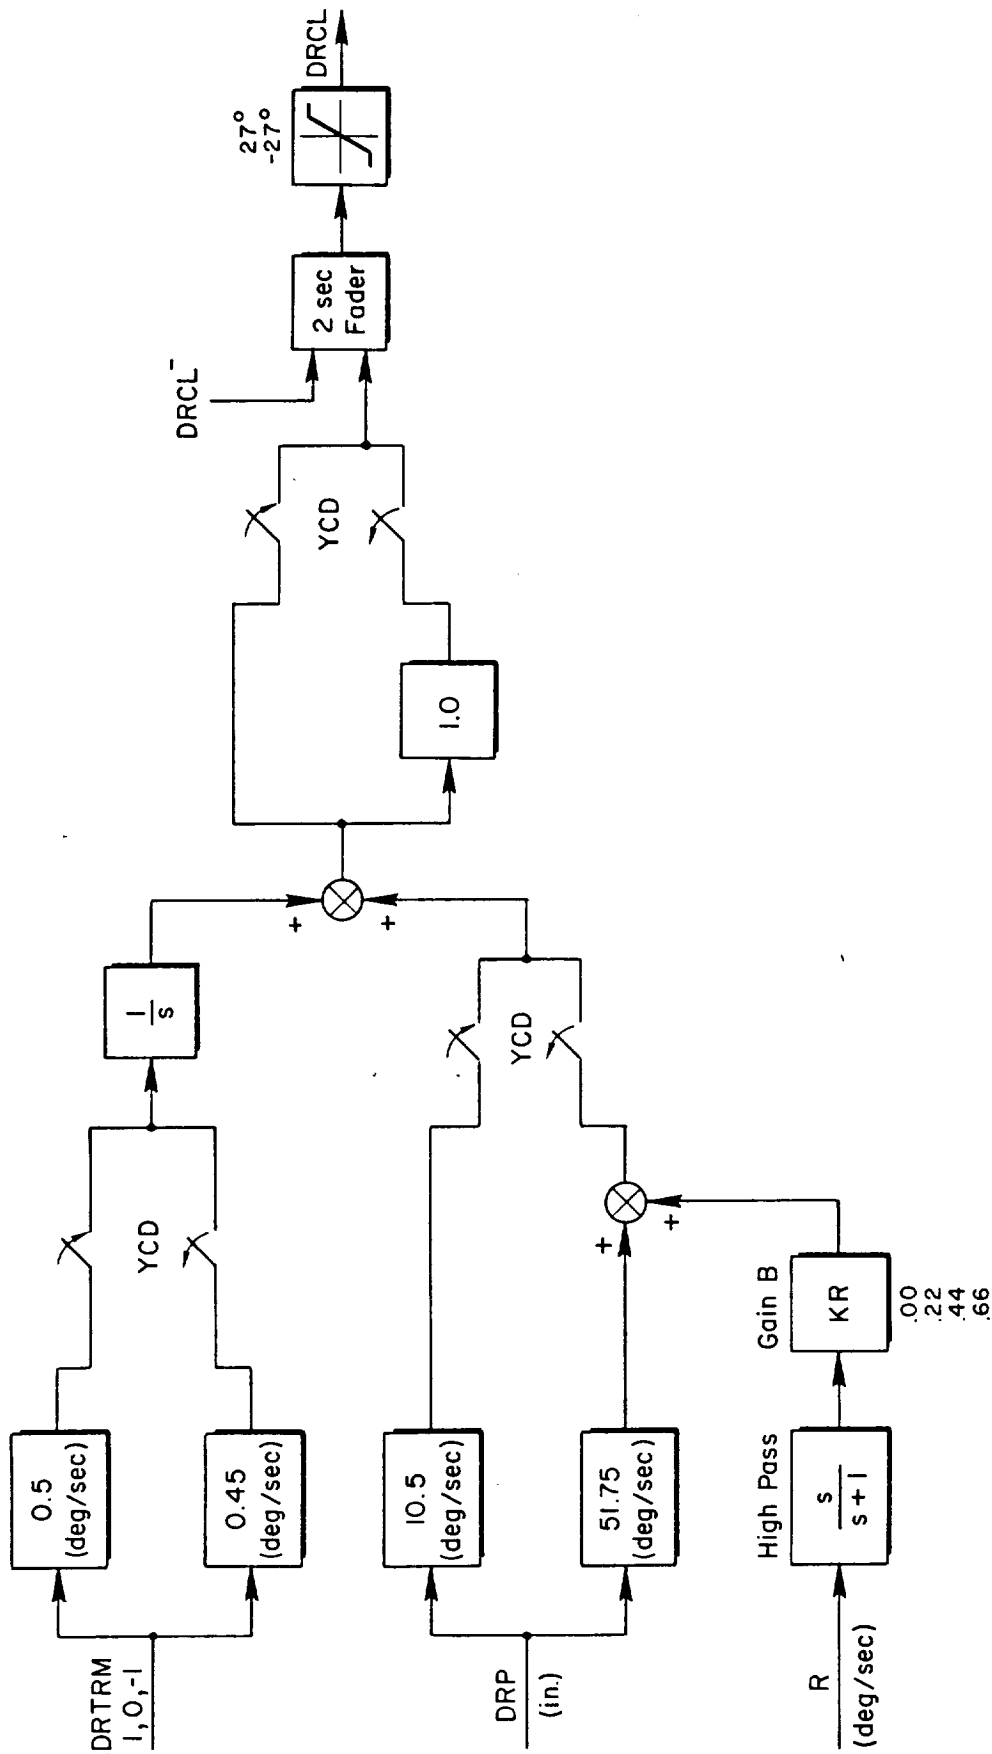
DRTRM
1,0,-1

0.5
(deg/sec)

0.45
(deg/sec)

YCD

$\frac{1}{s}$

DRP
(in.)

10.5
(deg/sec)

51.75
(deg/sec)

R
(deg/sec)

High Pass

$\frac{s}{s+1}$

Gain B

KR

.00
.22
.44
.66

+
+

YCD

+
+

1.0

YCD

DRCL⁻

2 sec
Fader

27°
-27°

DRCL